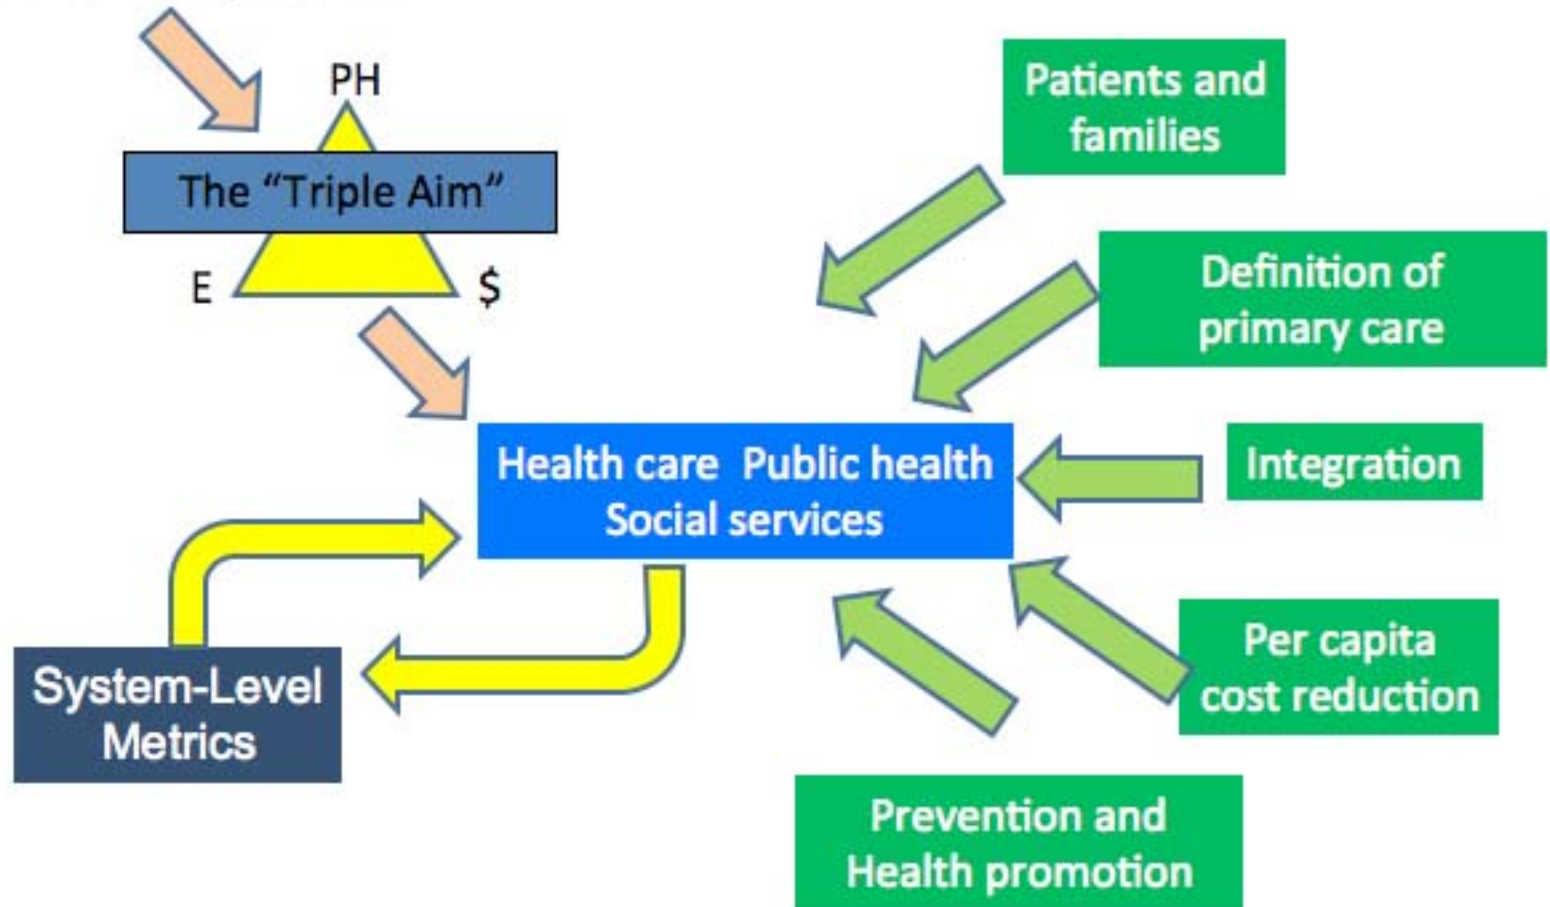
PH

The "Triple Aim"

E

$

Patients and families

Definition of primary care

Health care Public health Social services

Integration

System-Level Metrics

Per capita cost reduction

Prevention and Health promotion